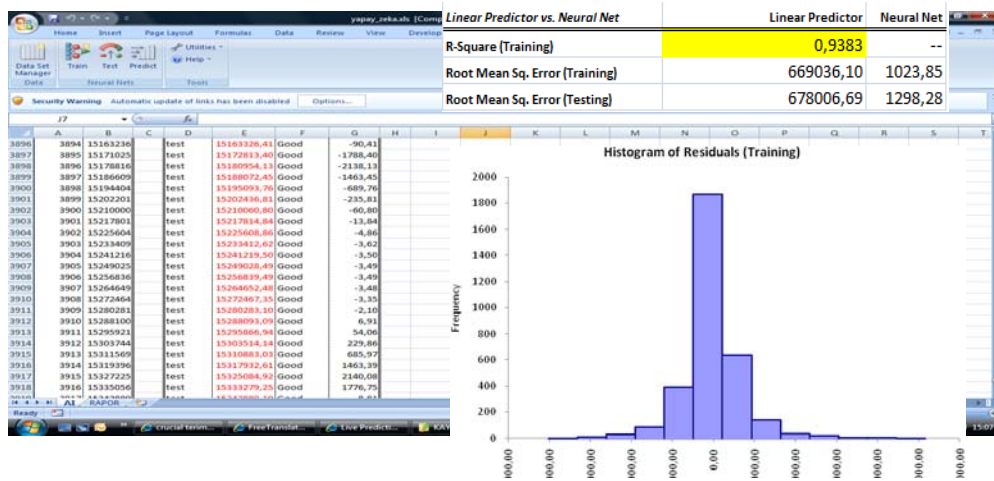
yapay_zeka.xls [Comp

Home Insert Page Layout Formulas Data Review View Develop

Data Set Manager
Train Test Predict
Utilities
Help
Data Neural Nets Tools

Security Warning Automatic update of links has been disabled Options...

J7 fx

| Linear Predictor vs. Neural Net | Linear Predictor | Neural Net |
|---|---|---|
| R-Square (Training) | 0,9383 | -- |
| Root Mean Sq. Error (Training) | 669036,10 | 1023,85 |
| Root Mean Sq. Error (Testing) | 678006,69 | 1298,28 |

| | A | B | C | D | E | F | G | H | I |
|---|---|---|---|---|---|---|---|---|---|
| 3896 | 3894 | 15163236 | | test | 15163326,41 | Good | -90,41 | | |
| 3897 | 3895 | 15171025 | | test | 15172813,40 | Good | -1788,40 | | |
| 3898 | 3896 | 15178816 | | test | 15180954,13 | Good | -2138,13 | | |
| 3899 | 3897 | 15186609 | | test | 15188072,45 | Good | -1463,45 | | |
| 3900 | 3898 | 15194404 | | test | 15195093,76 | Good | -689,76 | | |
| 3901 | 3899 | 15202201 | | test | 15202436,81 | Good | -235,81 | | |
| 3902 | 3900 | 15210000 | | test | 15210060,80 | Good | -60,80 | | |
| 3903 | 3901 | 15217801 | | test | 15217814,84 | Good | -13,84 | | |
| 3904 | 3902 | 15225604 | | test | 15225608,86 | Good | -4,86 | | |
| 3905 | 3903 | 15233409 | | test | 15233412,62 | Good | -3,62 | | |
| 3906 | 3904 | 15241216 | | test | 15241219,50 | Good | -3,50 | | |
| 3907 | 3905 | 15249025 | | test | 15249028,49 | Good | -3,49 | | |
| 3908 | 3906 | 15256836 | | test | 15256839,49 | Good | -3,49 | | |
| 3909 | 3907 | 15264649 | | test | 15264652,48 | Good | -3,48 | | |
| 3910 | 3908 | 15272464 | | test | 15272467,35 | Good | -3,35 | | |
| 3911 | 3909 | 15280281 | | test | 15280283,10 | Good | -2,10 | | |
| 3912 | 3910 | 15288100 | | test | 15288093,09 | Good | 6,91 | | |
| 3913 | 3911 | 15295921 | | test | 15295866,94 | Good | 54,06 | | |
| 3914 | 3912 | 15303744 | | test | 15303514,14 | Good | 229,86 | | |
| 3915 | 3913 | 15311569 | | test | 15310883,03 | Good | 685,97 | | |
| 3916 | 3914 | 15319396 | | test | 15317932,61 | Good | 1463,39 | | |
| 3917 | 3915 | 15327225 | | test | 15325084,92 | Good | 2140,08 | | |
| 3918 | 3916 | 15335056 | | test | 15333279,25 | Good | 1776,75 | | |

A1 RAPOR
Ready

crucial term... FreeTranslat... Live Predicti... KAY
15:07

J K L M N O P Q R S T

Histogram of Residuals (Training)

2000
1800
1600
1400
1200
1000
800
600
400
200
0

Frequency

00,00 00,00 00,00 0,00 00,00 00,00 00,00